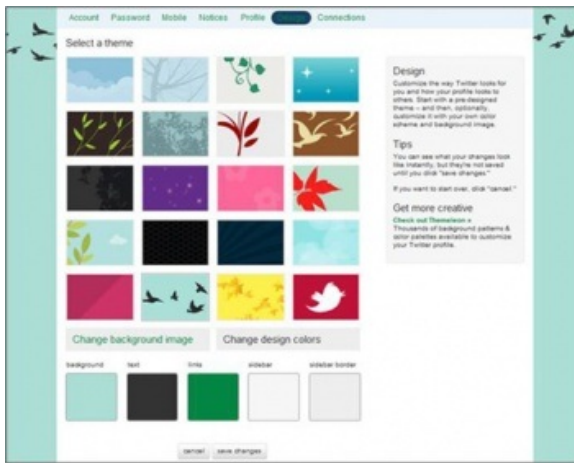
Account Password Mobile Notices Profile Design Connections

Select a theme

Change background image

Change design colors

background text links sidebar sidebar border

cancel save changes

Design

Customize the way Twitter looks for you and how your profile looks to others. Start with a pre-designed theme – and then, optionally, customize it with your own color scheme and background image.

Tips

You can see what your changes look like instantly, but they're not saved until you click "save changes."

If you want to start over, click "cancel."

Get more creative

Check out Themeleon »

Thousands of background patterns & color palettes available to customize your Twitter profile.